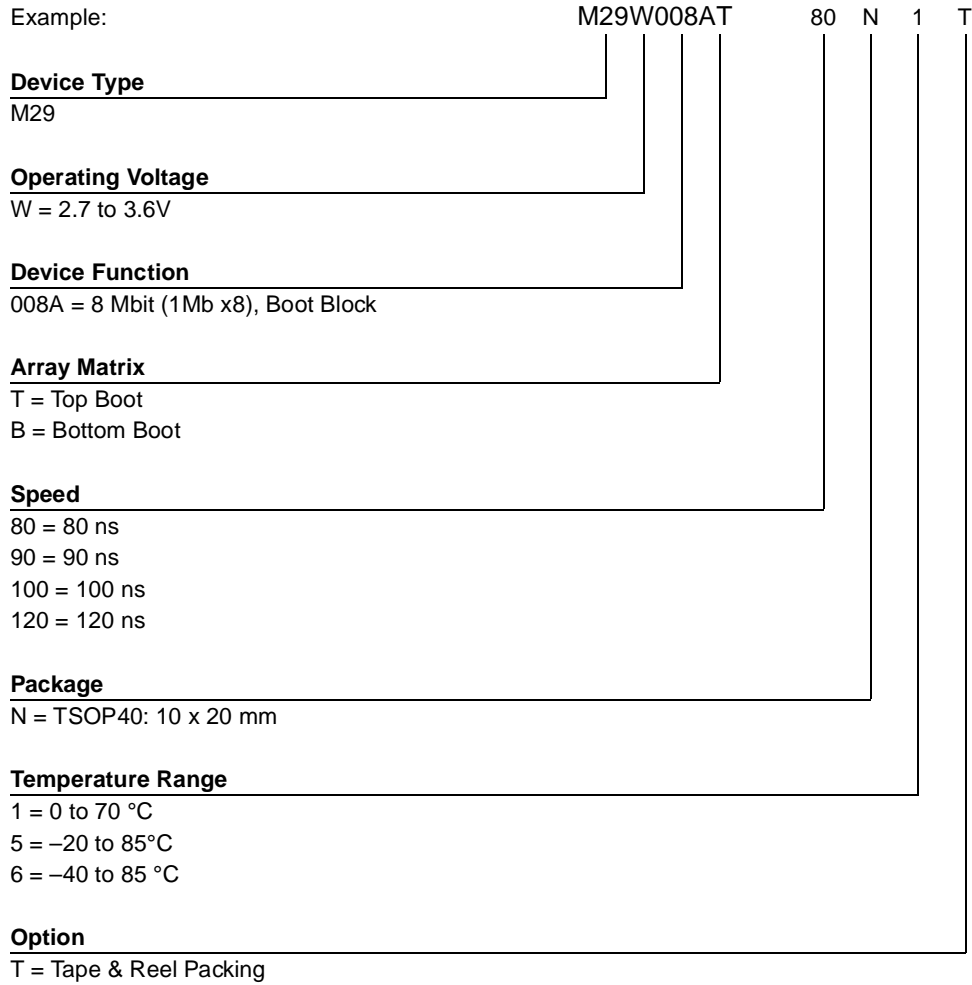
Example: M29W008AT 80 N 1 T

Device Type
M29

Operating Voltage
W = 2.7 to 3.6V

Device Function
008A = 8 Mbit (1Mb x8), Boot Block

Array Matrix
T = Top Boot
B = Bottom Boot

Speed
80 = 80 ns
90 = 90 ns
100 = 100 ns
120 = 120 ns

Package
N = TSOP40: 10 x 20 mm

Temperature Range
1 = 0 to 70 °C
5 = –20 to 85°C
6 = –40 to 85 °C

Option
T = Tape & Reel Packing